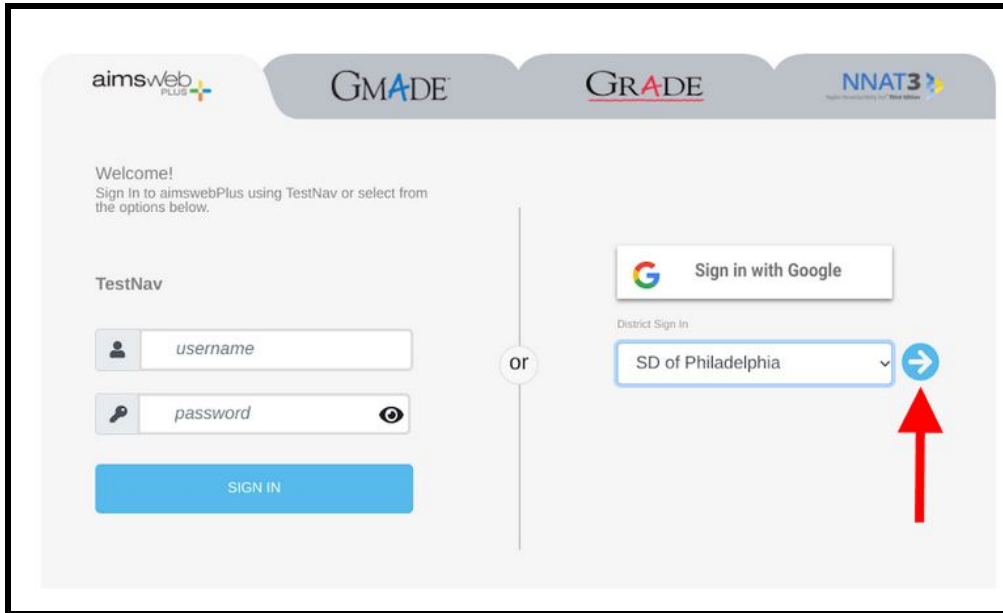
aimsweb PLUS

GMADE

GRADE

NNAT3

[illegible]

Welcome!
Sign In to aimswebPlus using TestNav or select from the options below.

TestNav

username

password

SIGN IN

or

Sign in with Google

District Sign In

SD of Philadelphia